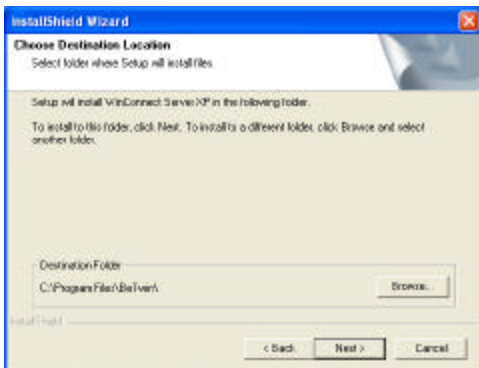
InstallShield Wizard

Choose Destination Location
Select folder where Setup will install files.

Setup will install WinConnect Server XP in the following folder.

To install to this folder, click Next. To install to a different folder, click Browse and select another folder.

Destination Folder
C:\Program Files\ThinSoft\

Browse...

InstallShield

< Back
Next >
Cancel